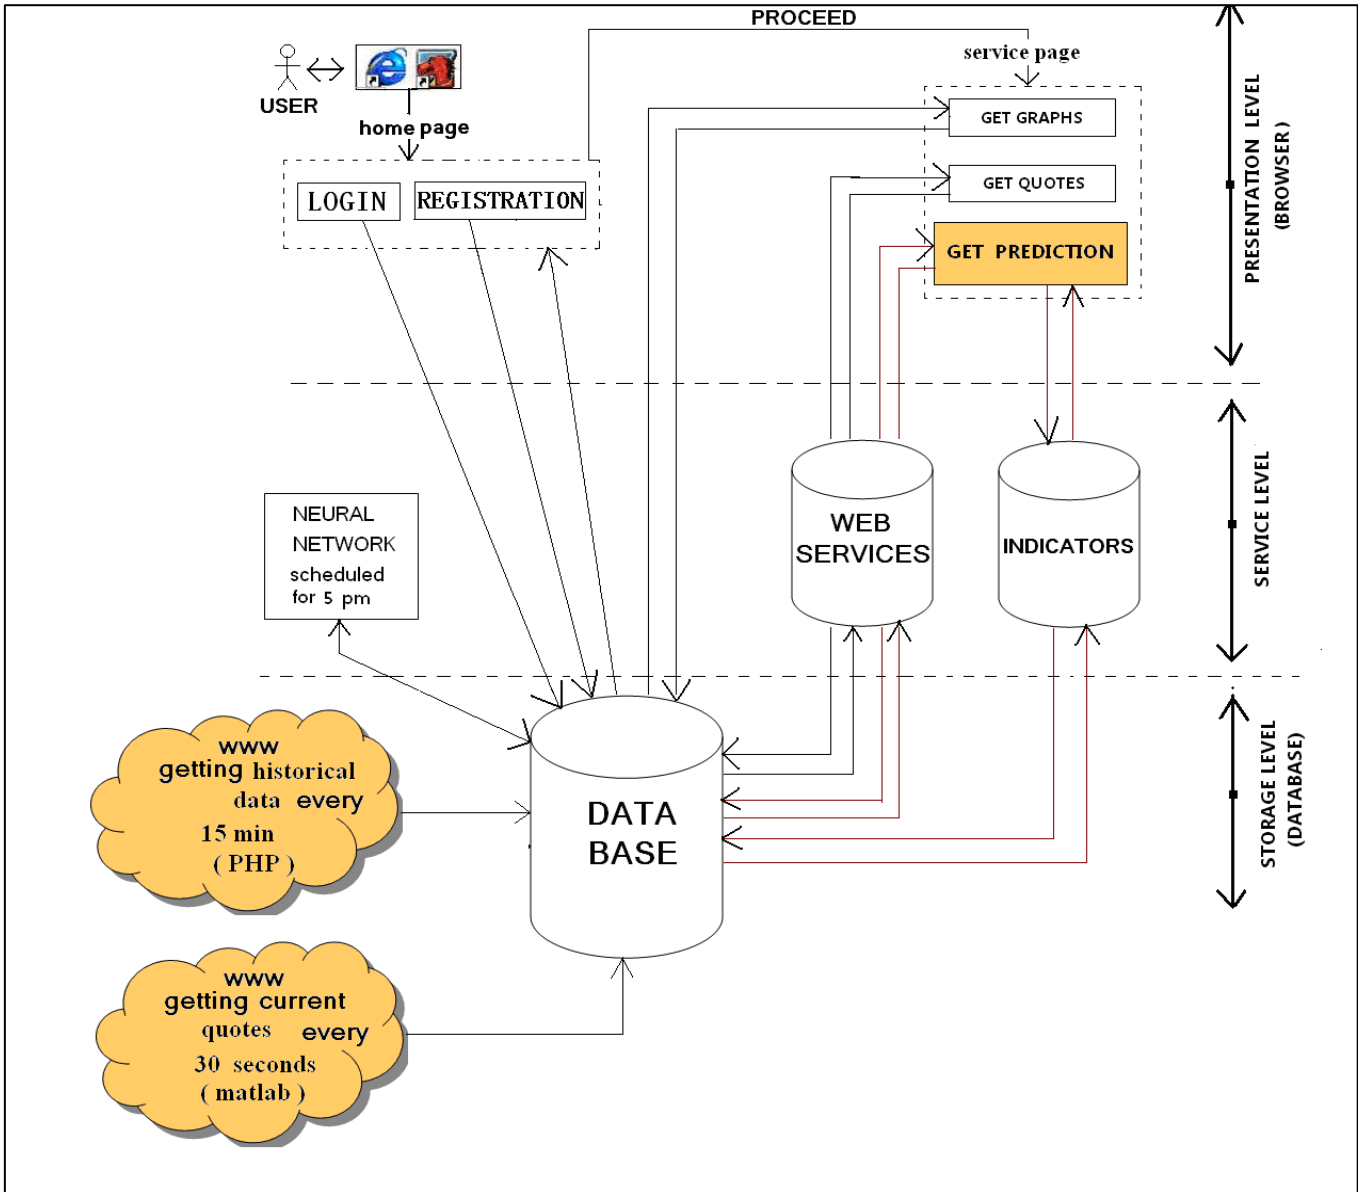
PROCEED

USER

home page

LOGIN

REGISTRATION

service page

GET GRAPHS

GET QUOTES

GET PREDICTION

PRESENTATION LEVEL (BROWSER)

NEURAL NETWORK scheduled for 5 pm

WEB SERVICES

INDICATORS

SERVICE LEVEL

www getting historical data every 15 min ( PHP )

DATA BASE

STORAGE LEVEL (DATABASE)

www getting current quotes every 30 seconds ( matlab )